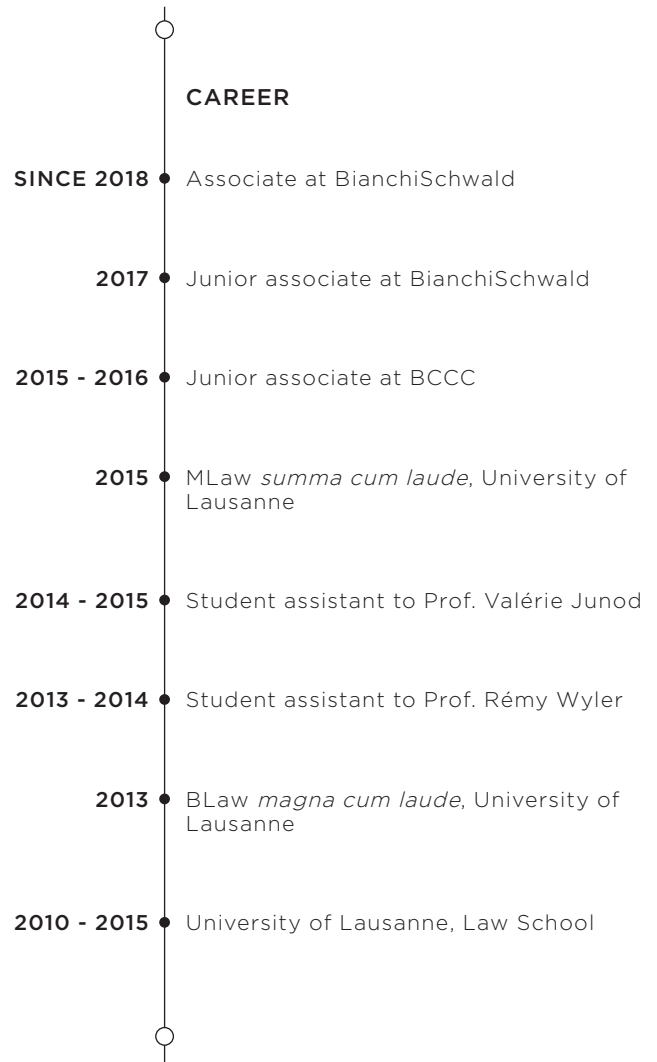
CAREER

SINCE 2018 Associate at BianchiSchwald

2017 Junior associate at BianchiSchwald

2015 - 2016 Junior associate at BCCC

2015 MLaw summa cum laude, University of Lausanne

2014 - 2015 Student assistant to Prof. Valérie Junod

2013 - 2014 Student assistant to Prof. Rémy Wyler

2013 BLaw magna cum laude, University of Lausanne

2010 - 2015 University of Lausanne, Law School